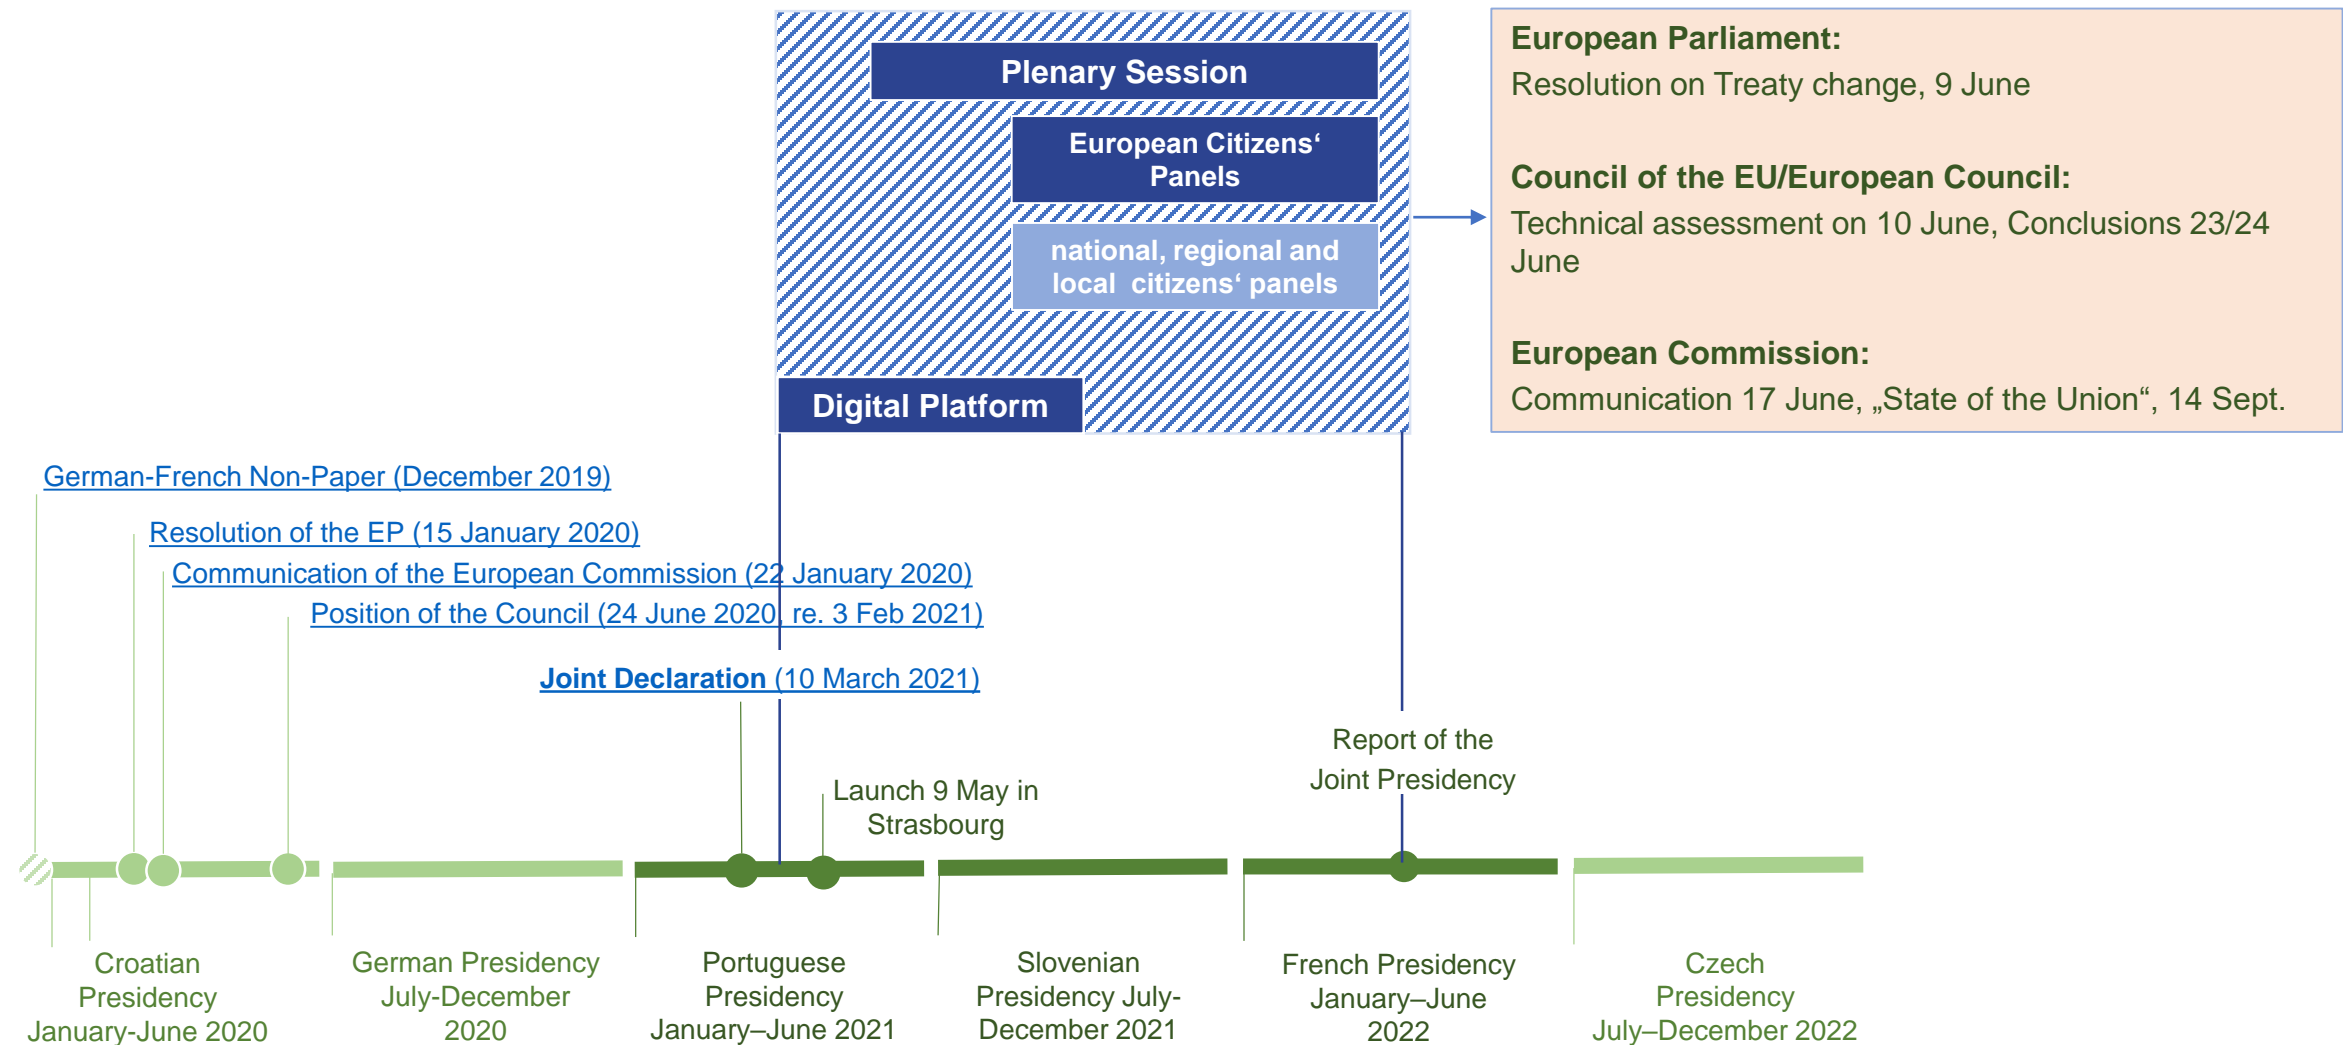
Plenary Session

European Citizens‘ Panels

national, regional and local citizens‘ panels

Digital Platform

**European Parliament:**
Resolution on Treaty change, 9 June

**Council of the EU/European Council:**
Technical assessment on 10 June, Conclusions 23/24 June

**European Commission:**
Communication 17 June, „State of the Union“, 14 Sept.

German-French Non-Paper (December 2019)

Resolution of the EP (15 January 2020)

Communication of the European Commission (22 January 2020)

Position of the Council (24 June 2020, re. 3 Feb 2021)

**Joint Declaration** (10 March 2021)

Report of the Joint Presidency

Launch 9 May in Strasbourg

Croatian Presidency January-June 2020

German Presidency July-December 2020

Portuguese Presidency January–June 2021

Slovenian Presidency July-December 2021

French Presidency January–June 2022

Czech Presidency July–December 2022